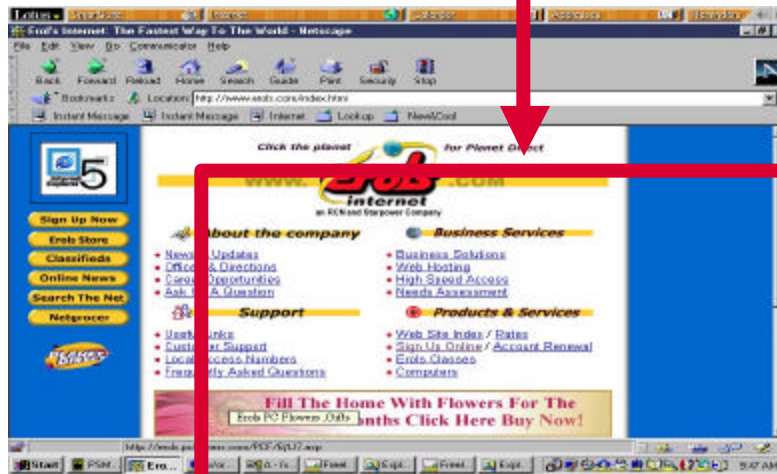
Lotus

Erols Internet: The Fastest Way To The World - Netscape

File Edit View Go Communicator Help

Back Forward Reload Home Search Guide Print Security Stop

Bookmarks Location: http://www.erols.com/index.html

Instant Message Instant Message Internet Lookup New&Cool

5

Sign Up Now
Erols Store
Classifieds
Online News
Search The Net
Netgrocer

Click the planet for Planet Direct

www. Erols .COM

internet

an RCN and Starpower Company

About the company
• News Updates
• Offices & Directions
• Career Opportunities
• Ask Us A Question

Business Services
• Business Solutions
• Web Hosting
• High Speed Access
• Needs Assessment

Support
• Useful Links
• Customer Support
• Local Access Numbers
• Frequently Asked Questions

Products & Services
• Web Site Index / Rates
• Sign Up Online / Account Renewal
• Erols Classes
• Computers

Fill The Home With Flowers For The
Erols PC Flowers Gifts
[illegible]onths Click Here Buy Now!

http://erols.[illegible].com/PCF/SQL/7.asp

Start PSM... Ero... Wor... A - /s... Frent... Expl... Freed... Expl... 9:47 AM